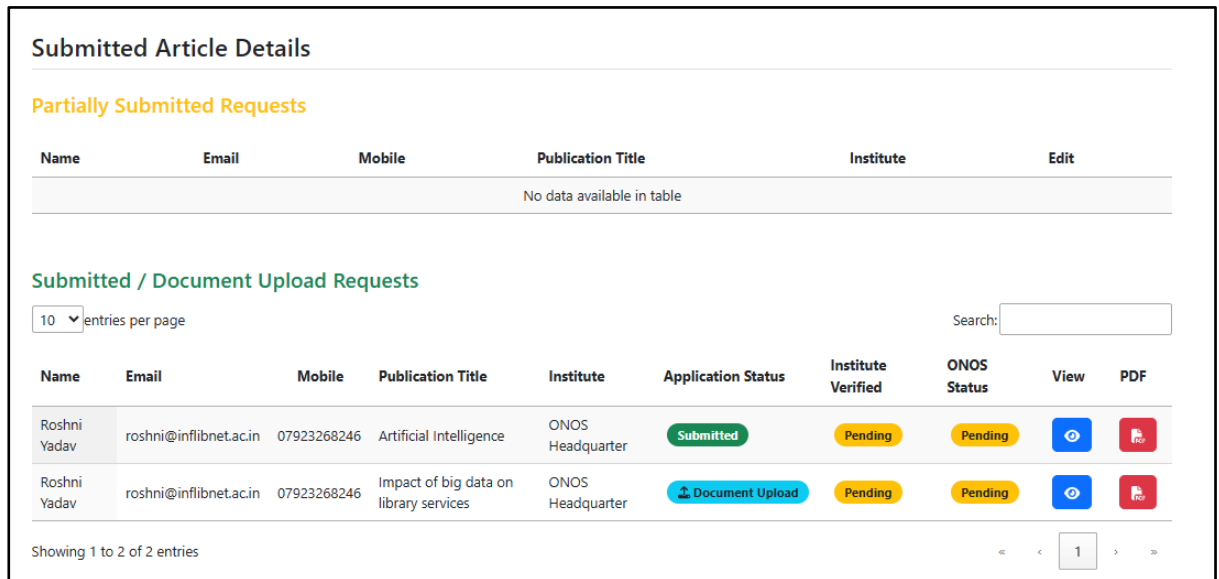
Submitted Article Details

Partially Submitted Requests

| Name | Email | Mobile | Publication Title | Institute | Edit |
|---|---|---|---|---|---|
| No data available in table | | | | | |

Submitted / Document Upload Requests

10 entries per page

Search:

| Name | Email | Mobile | Publication Title | Institute | Application Status | Institute Verified | ONOS Status | View | PDF |
|---|---|---|---|---|---|---|---|---|---|
| Roshni Yadav | roshni@inflibnet.ac.in | 07923268246 | Artificial Intelligence | ONOS Headquarter | Submitted | Pending | Pending | | |
| Roshni Yadav | roshni@inflibnet.ac.in | 07923268246 | Impact of big data on library services | ONOS Headquarter | Document Upload | Pending | Pending | | |

Showing 1 to 2 of 2 entries

« ‹ 1 › »